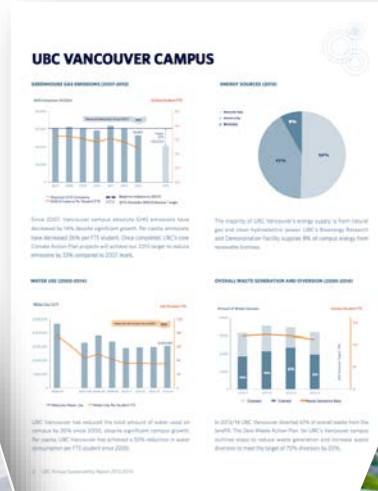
UBC VANCOUVER CAMPUS

GREENHOUSE GAS EMISSIONS (2007-2013)

ENERGY SOURCES (2013)

8%

45%

50%

Since 2007, Vancouver campus absolute GHG emissions have decreased by 14% despite significant growth. Per capita emissions have decreased 26% per FTE student. Once completed, UBC's core Climate Action Plan projects will achieve our 33% target to reduce emissions by 33% compared to 2007 levels.

The majority of UBC Vancouver's energy supply is from natural gas and clean hydroelectric power. UBC's Bioenergy Research and Demonstration Facility supplies 8% of campus energy from renewable biomass.

WATER USE (2000-2014)

OVERALL WASTE GENERATION AND DIVERSION (2000-2014)

UBC Vancouver has reduced the total amount of water used on campus by 30% since 2000, despite significant campus growth. Per capita, UBC Vancouver has achieved a 50% reduction in water consumption per FTE student since 2000.

In 2013/14 UBC Vancouver diverted 61% of overall waste from the landfill. The Zero Waste Action Plan for UBC's Vancouver campus outlines steps to reduce waste generation and increase waste diversion to meet the target of 70% diversion by 2015.

8 UBC Annual Sustainability Report 2013-2014